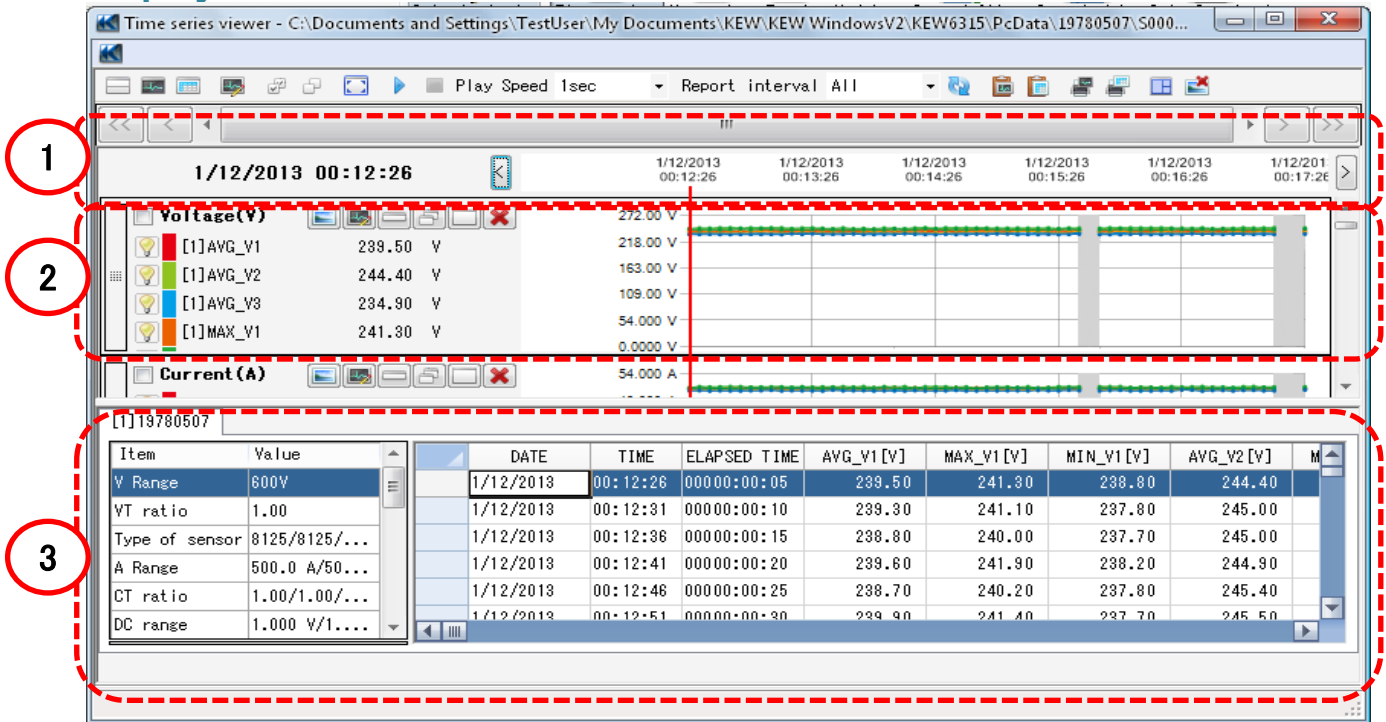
Time series viewer - C:\Documents and Settings\TestUser\My Documents\KEW\KEW WindowsV2\KEW6315\PcData\19780507\S000...

Play Speed 1sec
Report interval All

1

1/12/2013 00:12:26

1/12/2013 00:12:26
1/12/2013 00:13:26
1/12/2013 00:14:26
1/12/2013 00:15:26
1/12/2013 00:16:26
1/12/201 00:17:2

2

Voltage(V)
[1]AVG_V1 239.50 V
[1]AVG_V2 244.40 V
[1]AVG_V3 234.90 V
[1]MAX_V1 241.30 V

272.00 V
218.00 V
163.00 V
109.00 V
54.000 V
0.0000 V

Current(A)
54.000 A

[1]19780507

3

| Item | Value |
|---|---|
| V Range | 600V |
| VT ratio | 1.00 |
| Type of sensor | 8125/8125/... |
| A Range | 500.0 A/50... |
| CT ratio | 1.00/1.00/... |
| DC range | 1.000 V/1.... |

| DATE | TIME | ELAPSED TIME | AVG_V1[V] | MAX_V1[V] | MIN_V1[V] | AVG_V2[V] | M |
|---|---|---|---|---|---|---|---|
| 1/12/2013 | 00:12:26 | 00000:00:05 | 239.50 | 241.30 | 238.80 | 244.40 | |
| 1/12/2013 | 00:12:31 | 00000:00:10 | 239.30 | 241.10 | 237.80 | 245.00 | |
| 1/12/2013 | 00:12:36 | 00000:00:15 | 238.80 | 240.00 | 237.70 | 245.00 | |
| 1/12/2013 | 00:12:41 | 00000:00:20 | 239.60 | 241.90 | 238.20 | 244.90 | |
| 1/12/2013 | 00:12:46 | 00000:00:25 | 238.70 | 240.20 | 237.80 | 245.40 | |
| 1/12/2013 | 00:12:51 | 00000:00:30 | 239.90 | 241.40 | 237.70 | 245.50 | |